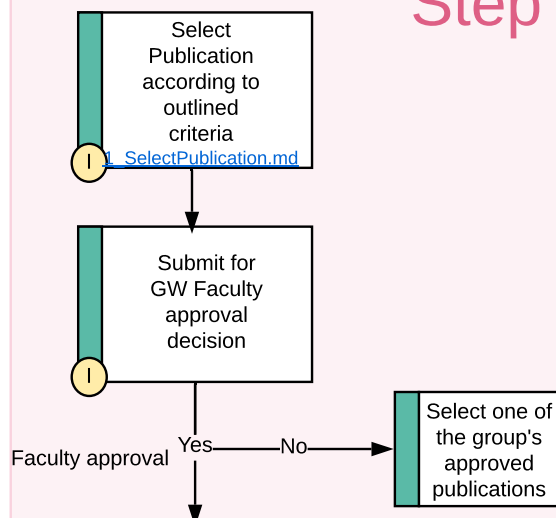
Step

Select Publication according to outlined criteria

I

1_SelectPublication.md

Submit for GW Faculty approval decision

I

Faculty approval

Yes

No

Select one of the group's approved publications